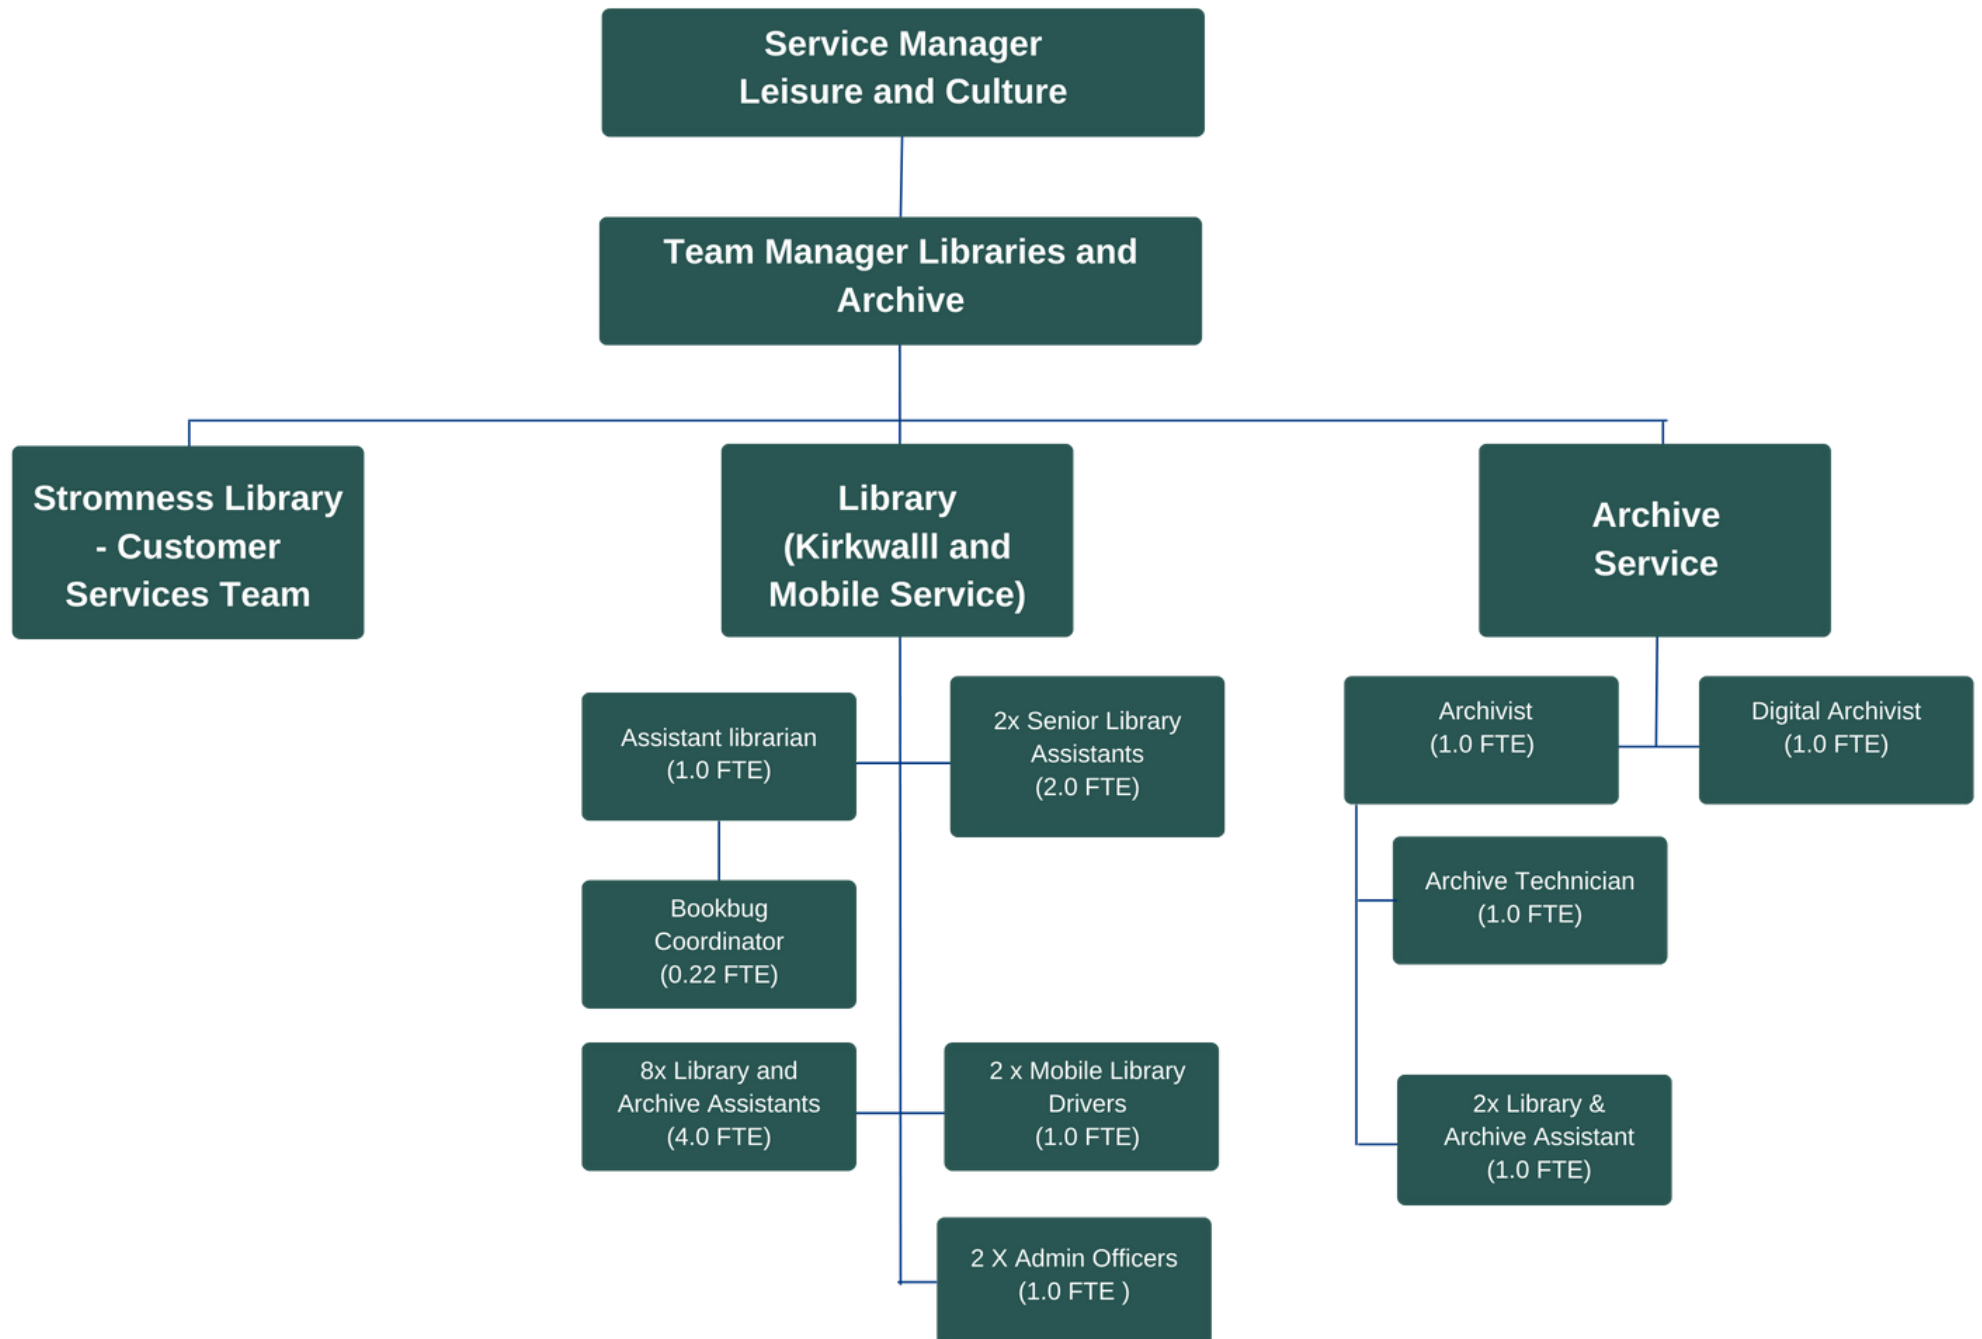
Service Manager
Leisure and Culture

Team Manager Libraries and Archive

Stromness Library - Customer Services Team

Library (Kirkwalll and Mobile Service)

Archive Service

Assistant librarian (1.0 FTE)

2x Senior Library Assistants (2.0 FTE)

Bookbug Coordinator (0.22 FTE)

8x Library and Archive Assistants (4.0 FTE)

2 x Mobile Library Drivers (1.0 FTE)

2 X Admin Officers (1.0 FTE )

Archivist (1.0 FTE)

Digital Archivist (1.0 FTE)

Archive Technician (1.0 FTE)

2x Library & Archive Assistant (1.0 FTE)